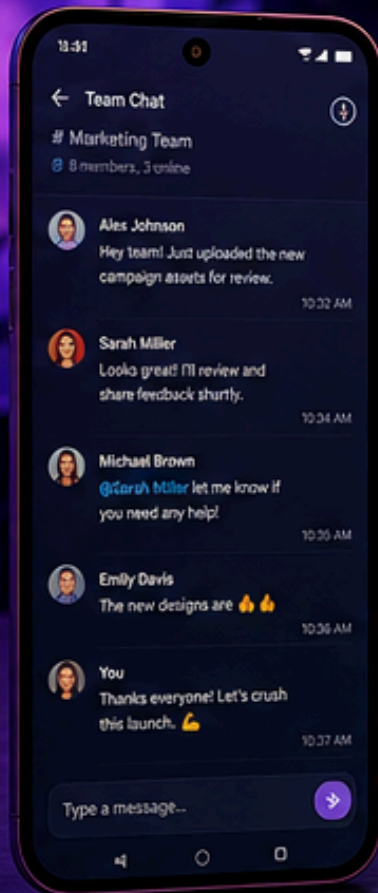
18:51

Team Chat

# Marketing Team

8 members, 3 online

Alex Johnson

Hey team! Just uploaded the new campaign assets for review.

10:32 AM

Sarah Miller

Looks great! I'll review and share feedback shortly.

10:34 AM

Michael Brown

@Sarah Miller let me know if you need any help!

10:35 AM

Emily Davis

The new designs are 🔥🔥

10:36 AM

You

Thanks everyone! Let's crush this launch. 💪

10:37 AM

Type a message...